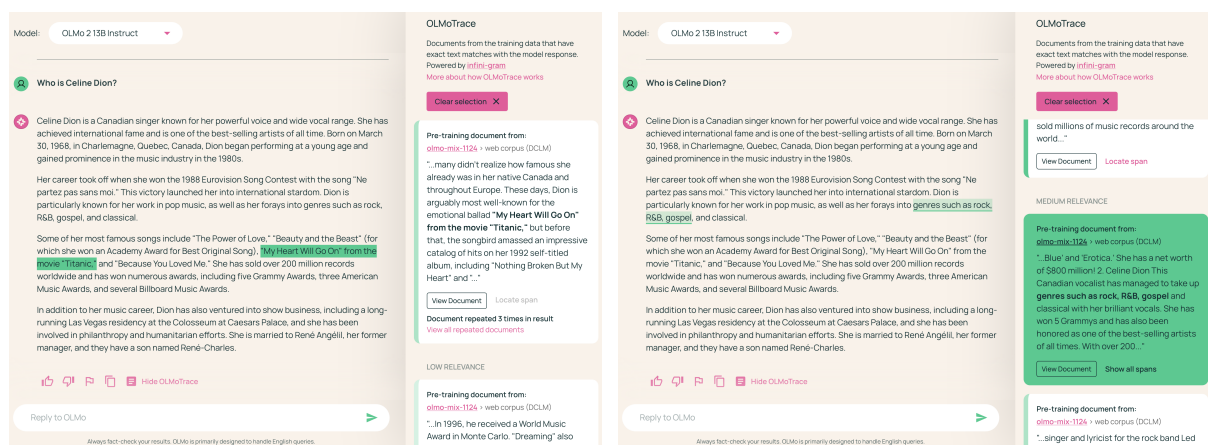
Model: OLMo 2 13B Instruct

Who is Celine Dion?

Celine Dion is a Canadian singer known for her powerful voice and wide vocal range. She has achieved international fame and is one of the best-selling artists of all time. Born on March 30, 1968, in Charlemagne, Quebec, Canada, Dion began performing at a young age and gained prominence in the music industry in the 1980s.

Her career took off when she won the 1988 Eurovision Song Contest with the song "Ne partez pas sans moi." This victory launched her into international stardom. Dion is particularly known for her work in pop music, as well as her forays into genres such as rock, R&B, gospel, and classical.

Some of her most famous songs include "The Power of Love," "Beauty and the Beast" (for which she won an Academy Award for Best Original Song), "My Heart Will Go On" from the movie "Titanic," and "Because You Loved Me." She has sold over 200 million records worldwide and has won numerous awards, including five Grammy Awards, three American Music Awards, and several Billboard Music Awards.

In addition to her music career, Dion has also ventured into show business, including a long-running Las Vegas residency at the Colosseum at Caesars Palace, and she has been involved in philanthropy and humanitarian efforts. She is married to René Angélil, her former manager, and they have a son named René-Charles.

Hide OLMoTrace

Reply to OLMo

Always fact-check your results. OLMo is primarily designed to handle English queries.

OLMoTrace

Documents from the training data that have exact text matches with the model response. Powered by infini-gram

More about how OLMoTrace works

Clear selection ✕

Pre-training document from:
olmo-mix-1124 › web corpus (DCLM)

"...many didn't realize how famous she already was in her native Canada and throughout Europe. These days, Dion is arguably most well-known for the emotional ballad "My Heart Will Go On" from the movie "Titanic," but before that, the songbird amassed an impressive catalog of hits on her 1992 self-titled album, including "Nothing Broken But My Heart" and "..."

View Document Locate span

Document repeated 3 times in result
View all repeated documents

LOW RELEVANCE

Pre-training document from:
olmo-mix-1124 › web corpus (DCLM)

"...In 1996, he received a World Music Award in Monte Carlo. "Dreaming" also

Model: OLMo 2 13B Instruct

Who is Celine Dion?

Celine Dion is a Canadian singer known for her powerful voice and wide vocal range. She has achieved international fame and is one of the best-selling artists of all time. Born on March 30, 1968, in Charlemagne, Quebec, Canada, Dion began performing at a young age and gained prominence in the music industry in the 1980s.

Her career took off when she won the 1988 Eurovision Song Contest with the song "Ne partez pas sans moi." This victory launched her into international stardom. Dion is particularly known for her work in pop music, as well as her forays into genres such as rock, R&B, gospel, and classical.

Some of her most famous songs include "The Power of Love," "Beauty and the Beast" (for which she won an Academy Award for Best Original Song), "My Heart Will Go On" from the movie "Titanic," and "Because You Loved Me." She has sold over 200 million records worldwide and has won numerous awards, including five Grammy Awards, three American Music Awards, and several Billboard Music Awards.

In addition to her music career, Dion has also ventured into show business, including a long-running Las Vegas residency at the Colosseum at Caesars Palace, and she has been involved in philanthropy and humanitarian efforts. She is married to René Angélil, her former manager, and they have a son named René-Charles.

Hide OLMoTrace

Reply to OLMo

Always fact-check your results. OLMo is primarily designed to handle English queries.

OLMoTrace

Documents from the training data that have exact text matches with the model response. Powered by infini-gram

More about how OLMoTrace works

Clear selection ✕

sold millions of music records around the world..."

View Document Locate span

MEDIUM RELEVANCE

Pre-training document from:
olmo-mix-1124 › web corpus (DCLM)

"...'Blue' and 'Erotica.' She has a net worth of $800 million! 2. Celine Dion This Canadian vocalist has managed to take up genres such as rock, R&B, gospel and classical with her brilliant vocals. She has won 5 Grammys and has also been honored as one of the best-selling artists of all times. With over 200..."

View Document Show all spans

Pre-training document from:
olmo-mix-1124 › web corpus (DCLM)

"...singer and lyricist for the rock band Led